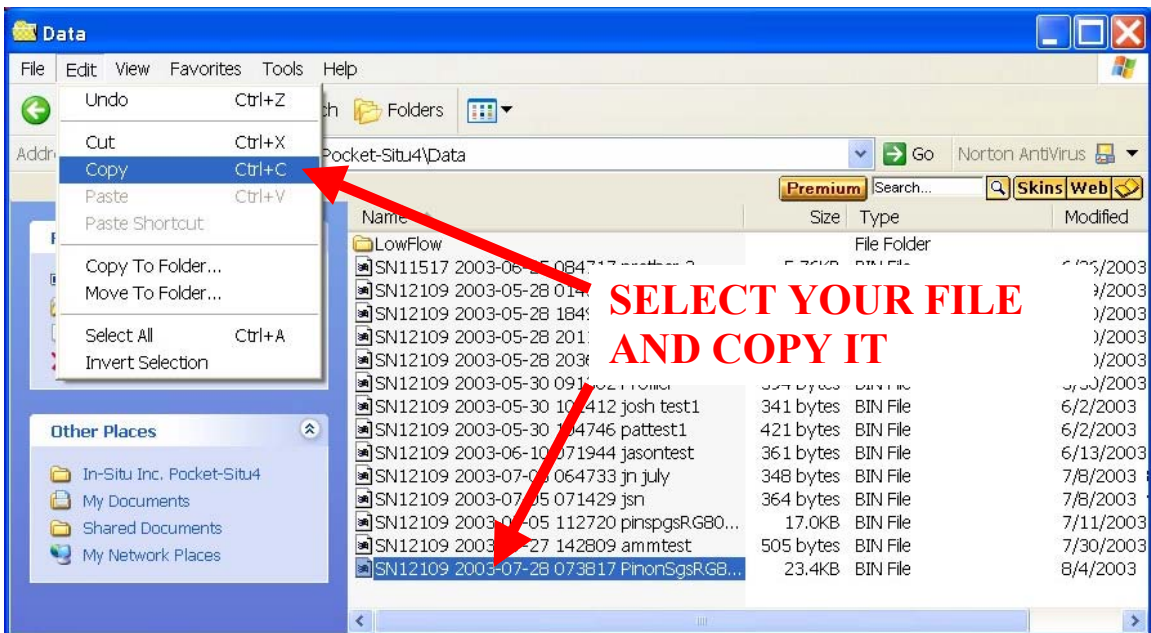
Data

File Edit View Favorites Tools Help

Undo Ctrl+Z
Cut Ctrl+X
Copy Ctrl+C
Paste Ctrl+V
Paste Shortcut
Copy To Folder...
Move To Folder...
Select All Ctrl+A
Invert Selection

Folders

Addr Pocket-Situ4\Data Go Norton AntiVirus

Premium Search... Skins Web

Other Places
In-Situ Inc. Pocket-Situ4
My Documents
Shared Documents
My Network Places

| Name | Size | Type | Modified |
|---|---|---|---|
| LowFlow | | File Folder | |
| SN11517 2003-06-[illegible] | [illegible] | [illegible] | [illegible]/2003 |
| SN12109 2003-05-28 01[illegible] | | | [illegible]/2003 |
| SN12109 2003-05-28 184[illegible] | | | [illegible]/2003 |
| SN12109 2003-05-28 201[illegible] | | | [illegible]/2003 |
| SN12109 2003-05-28 203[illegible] | | | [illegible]/2003 |
| SN12109 2003-05-30 09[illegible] | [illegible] | BIN File | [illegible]/2003 |
| SN12109 2003-05-30 1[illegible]412 josh test1 | 341 bytes | BIN File | 6/2/2003 |
| SN12109 2003-05-30 1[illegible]4746 pattest1 | 421 bytes | BIN File | 6/2/2003 |
| SN12109 2003-06-10 071944 jasontest | 361 bytes | BIN File | 6/13/2003 |
| SN12109 2003-07-0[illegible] 064733 jn july | 348 bytes | BIN File | 7/8/2003 |
| SN12109 2003-07-05 071429 jsn | 364 bytes | BIN File | 7/8/2003 |
| SN12109 2003-0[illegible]-05 112720 pinspgsRG80... | 17.0KB | BIN File | 7/11/2003 |
| SN12109 2003-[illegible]-27 142809 ammtest | 505 bytes | BIN File | 7/30/2003 |
| SN12109 2003-07-28 073817 PinonSgsRG8... | 23.4KB | BIN File | 8/4/2003 |

SELECT YOUR FILE AND COPY IT